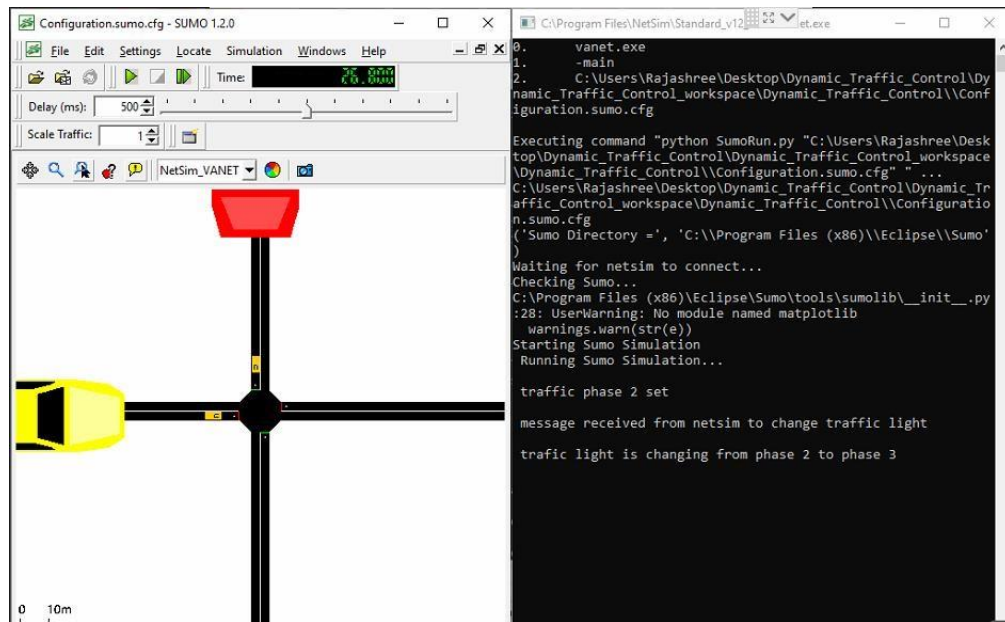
Configuration.sumo.cfg - SUMO 1.2.0

File Edit Settings Locate Simulation Windows Help

Time: 26.800

Delay (ms): 500

Scale Traffic: 1

NetSim_VANET

0 10m

C:\Program Files\NetSim\Standard_v12 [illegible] et.exe

0. vanet.exe
1. -main
2. C:\Users\Rajashree\Desktop\Dynamic_Traffic_Control\Dynamic_Traffic_Control_workspace\Dynamic_Traffic_Control\\Configuration.sumo.cfg

Executing command "python SumoRun.py "C:\Users\Rajashree\Desktop\Dynamic_Traffic_Control\Dynamic_Traffic_Control_workspace\Dynamic_Traffic_Control\\Configuration.sumo.cfg" " ...
C:\Users\Rajashree\Desktop\Dynamic_Traffic_Control\Dynamic_Traffic_Control_workspace\Dynamic_Traffic_Control\\Configuration.sumo.cfg
('Sumo Directory =', 'C:\\Program Files (x86)\\Eclipse\\Sumo')
Waiting for netsim to connect...
Checking Sumo...
C:\Program Files (x86)\Eclipse\Sumo\tools\sumolib\__init__.py:28: UserWarning: No module named matplotlib
warnings.warn(str(e))
Starting Sumo Simulation
Running Sumo Simulation...

traffic phase 2 set

message received from netsim to change traffic light

trafic light is changing from phase 2 to phase 3